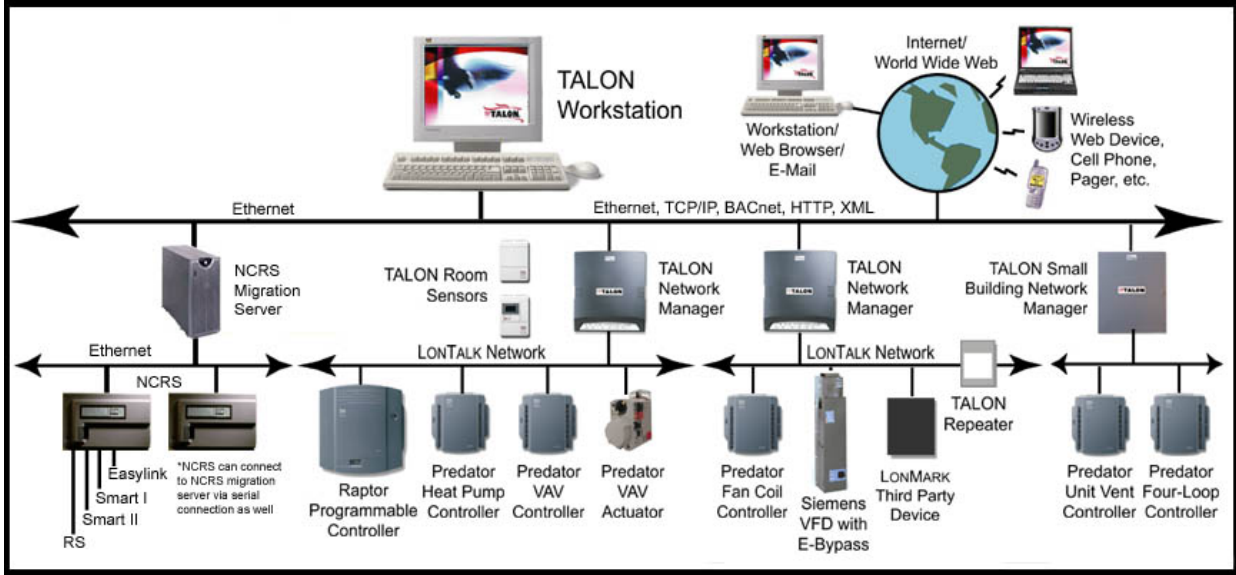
TALON Workstation

Workstation/ Web Browser/ E-Mail

Internet/ World Wide Web

Wireless Web Device, Cell Phone, Pager, etc.

Ethernet

Ethernet, TCP/IP, BACnet, HTTP, XML

NCRS Migration Server

TALON Room Sensors

TALON Network Manager

TALON Network Manager

TALON Small Building Network Manager

Ethernet

NCRS

LONTALK Network

LONTALK Network

Easylink

Smart I

Smart II

RS

*NCRS can connect to NCRS migration server via serial connection as well

Raptor Programmable Controller

Predator Heat Pump Controller

Predator VAV Controller

Predator VAV Actuator

Predator Fan Coil Controller

Siemens VFD with E-Bypass

LONMARK Third Party Device

TALON Repeater

Predator Unit Vent Controller

Predator Four-Loop Controller